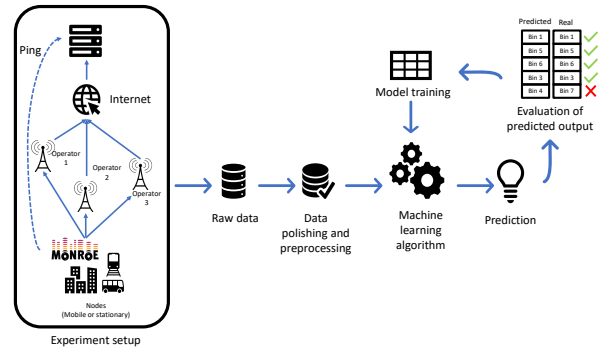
Ping

Internet

Operator 1

Operator 2

Operator 3

MONROE

Nodes
(Mobile or stationary)

Experiment setup

Raw data

Data polishing and preprocessing

Model training

Machine learning algorithm

Prediction

| Predicted | Real |
|---|---|
| Bin 1 | Bin 1 |
| Bin 5 | Bin 5 |
| Bin 6 | Bin 6 |
| Bin 3 | Bin 3 |
| Bin 4 | Bin 7 |

Evaluation of predicted output